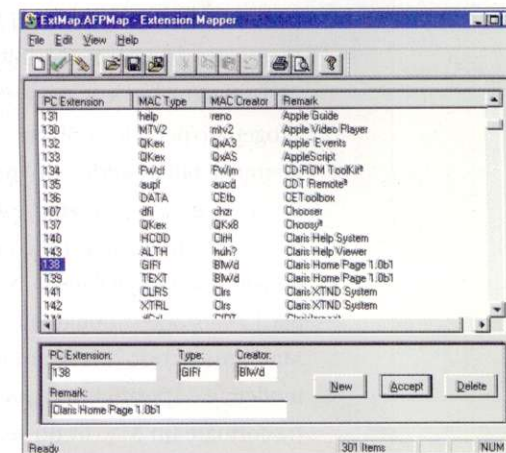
ExtMap.AFPMap - Extension Mapper

File Edit View Help

| PC Extension | MAC Type | MAC Creator | Remark |
|---|---|---|---|
| 131 | help | reno | Apple Guide |
| 130 | MTV2 | mtv2 | Apple Video Player |
| 132 | QKex | QxA3 | Apple Events |
| 133 | QKex | QxAS | AppleScript |
| 134 | FWcf | FWjm | CD-ROM ToolKit® |
| 135 | aupf | aucd | CDT Remote® |
| 136 | DATA | CEtb | CEToolbox |
| 107 | dfil | chzr | Chooser |
| 137 | QKex | QKx8 | Choosy® |
| 140 | HCOD | ClrH | Claris Help System |
| 143 | ALTH | huh? | Claris Help Viewer |
| 138 | GIFf | BIWd | Claris Home Page 1.0b1 |
| 139 | TEXT | BIWd | Claris Home Page 1.0b1 |
| 141 | CURS | Clrs | Claris XTND System |
| 142 | XTRL | Clrs | Claris XTND System |
| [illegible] | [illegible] | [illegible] | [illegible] |

PC Extension: 138
Type: GIFf
Creator: BIWd
Remark: Claris Home Page 1.0b1

New Accept Delete

Ready 301 Items NUM